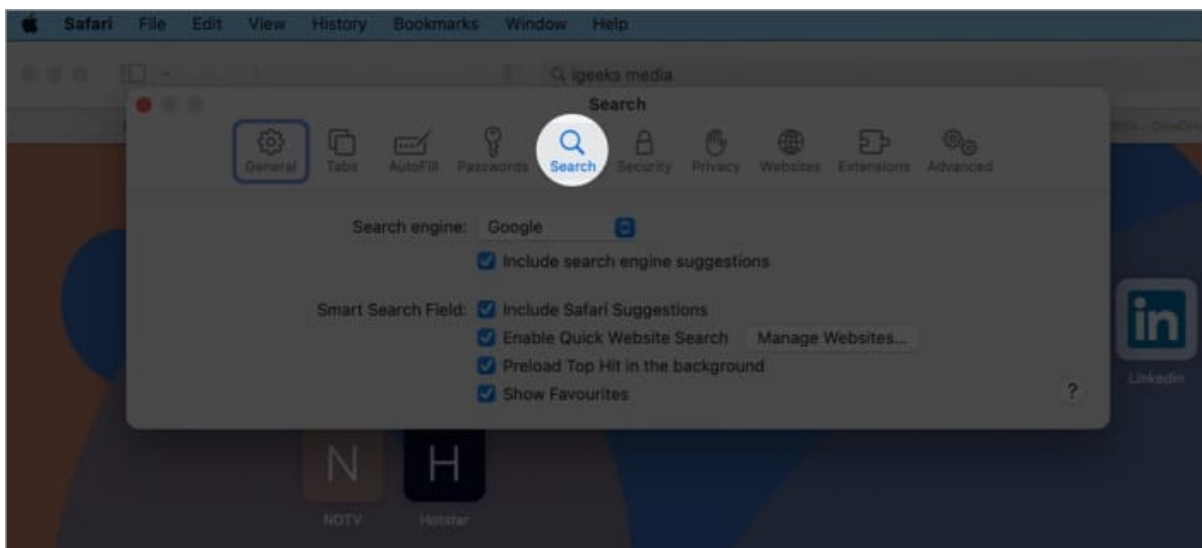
Safari File Edit View History Bookmarks Window Help

igeeks media

Search

General Tabs AutoFill Passwords Search Security Privacy Websites Extensions Advanced

Search engine: Google

Include search engine suggestions

Smart Search Field: Include Safari Suggestions

Enable Quick Website Search Manage Websites...

Preload Top Hit in the background

Show Favourites

?

in

Linkedin

N

H

NDTV

Hotstar